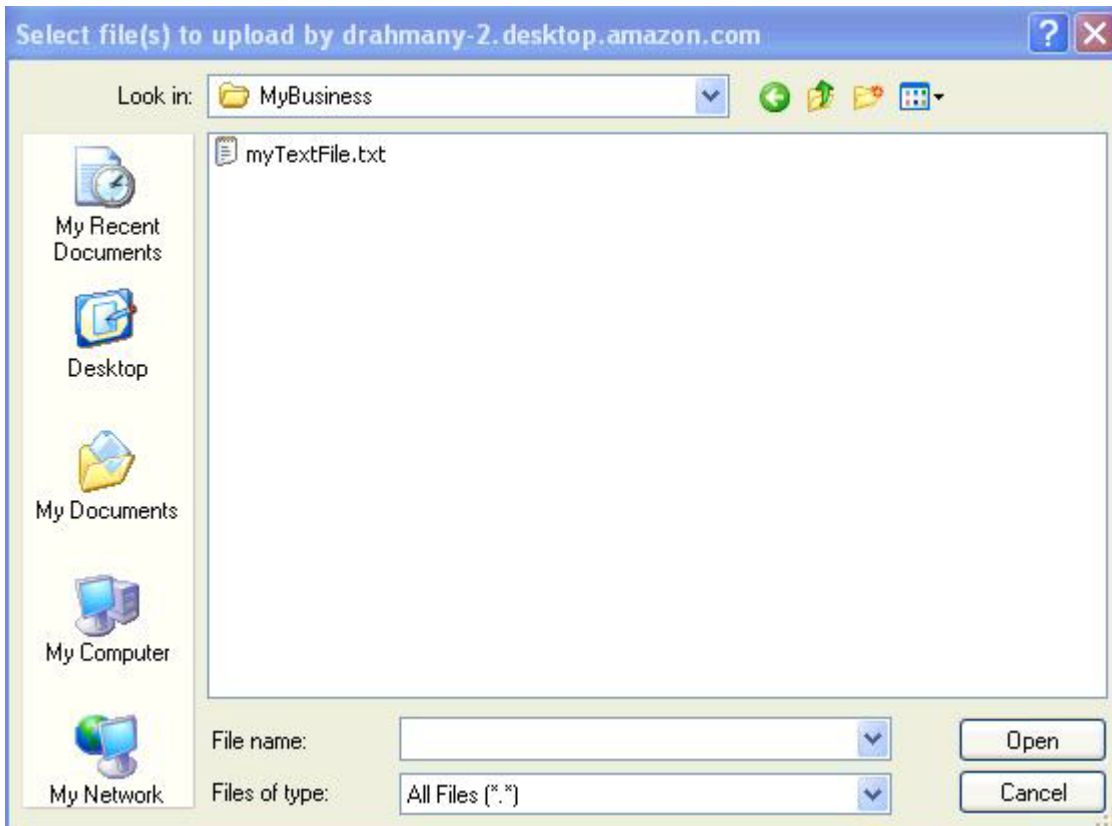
Select file(s) to upload by drahmany-2.desktop.amazon.com

Look in: MyBusiness

myTextFile.txt

My Recent Documents

Desktop

My Documents

My Computer

My Network

File name:

Files of type: All Files (\*.\*)

Open

Cancel